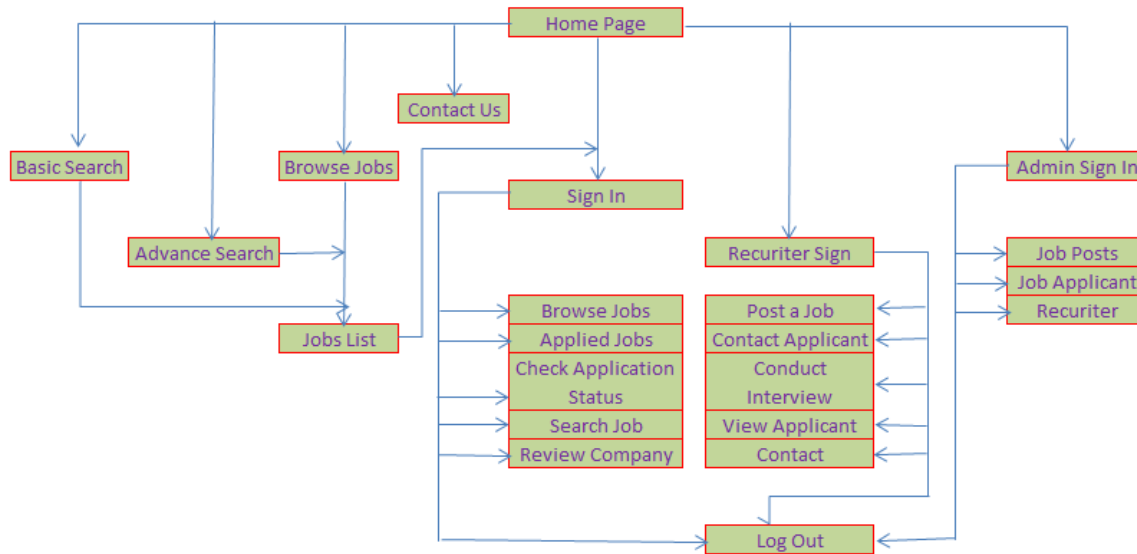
Home Page

Contact Us

Basic Search

Browse Jobs

Admin Sign In

Sign In

Advance Search

Recuriter Sign

Job Posts

Job Applicant

Recuriter

Jobs List

Browse Jobs

Applied Jobs

Check Application Status

Search Job

Review Company

Post a Job

Contact Applicant

Conduct Interview

View Applicant

Contact

Log Out